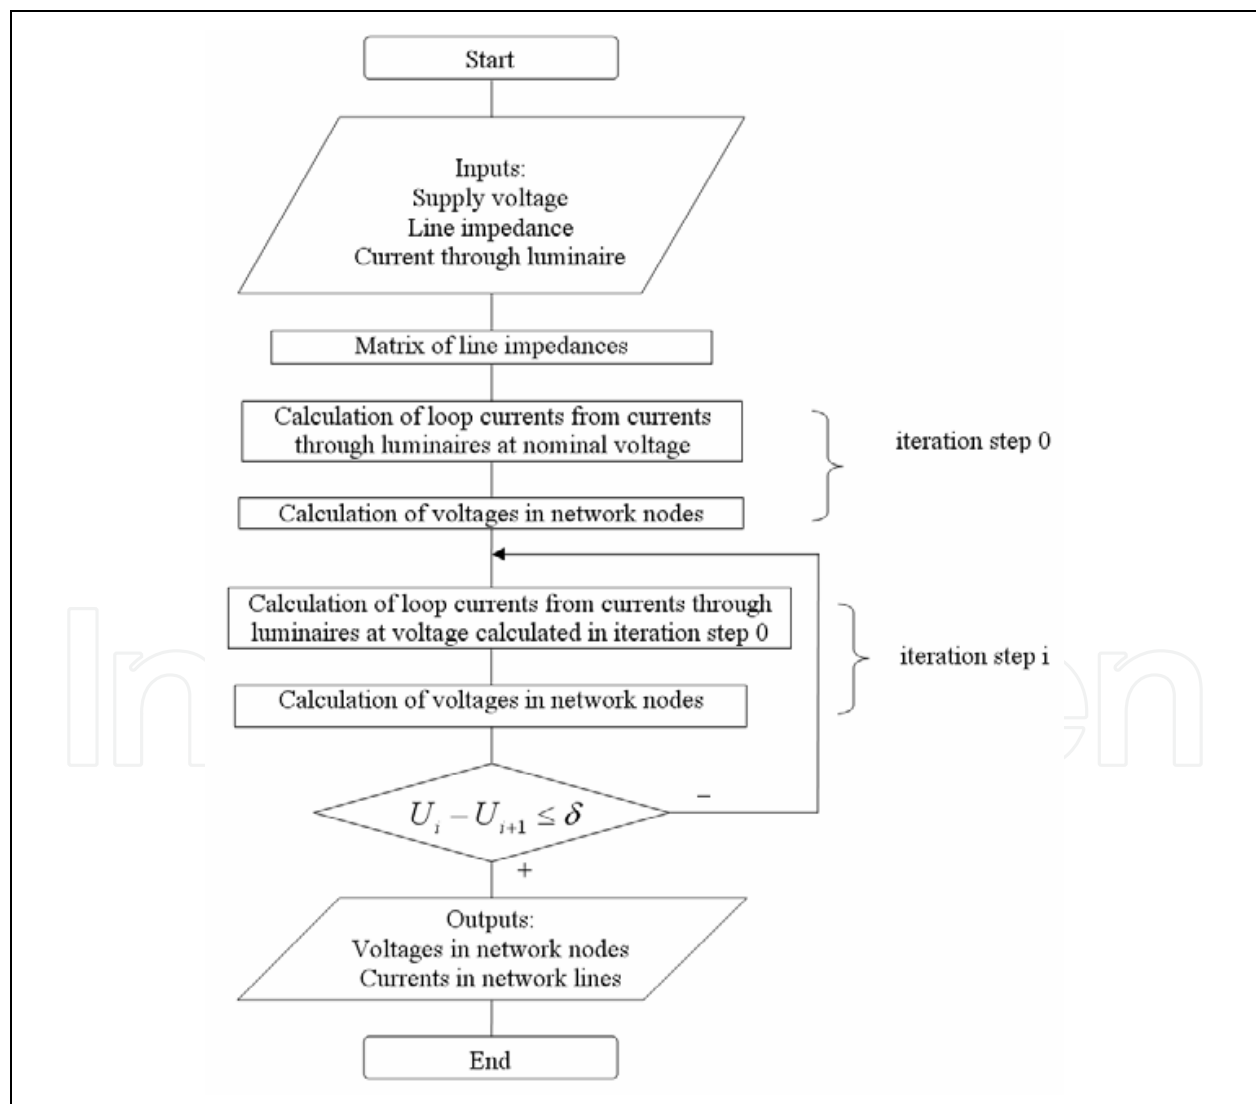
Start

Inputs:
Supply voltage
Line impedance
Current through luminaire

Matrix of line impedances

Calculation of loop currents from currents through luminaires at nominal voltage

Calculation of voltages in network nodes

iteration step 0

Calculation of loop currents from currents through luminaires at voltage calculated in iteration step 0

Calculation of voltages in network nodes

iteration step i

$U_i - U_{i+1} \leq \delta$

−

+

Outputs:
Voltages in network nodes
Currents in network lines

End